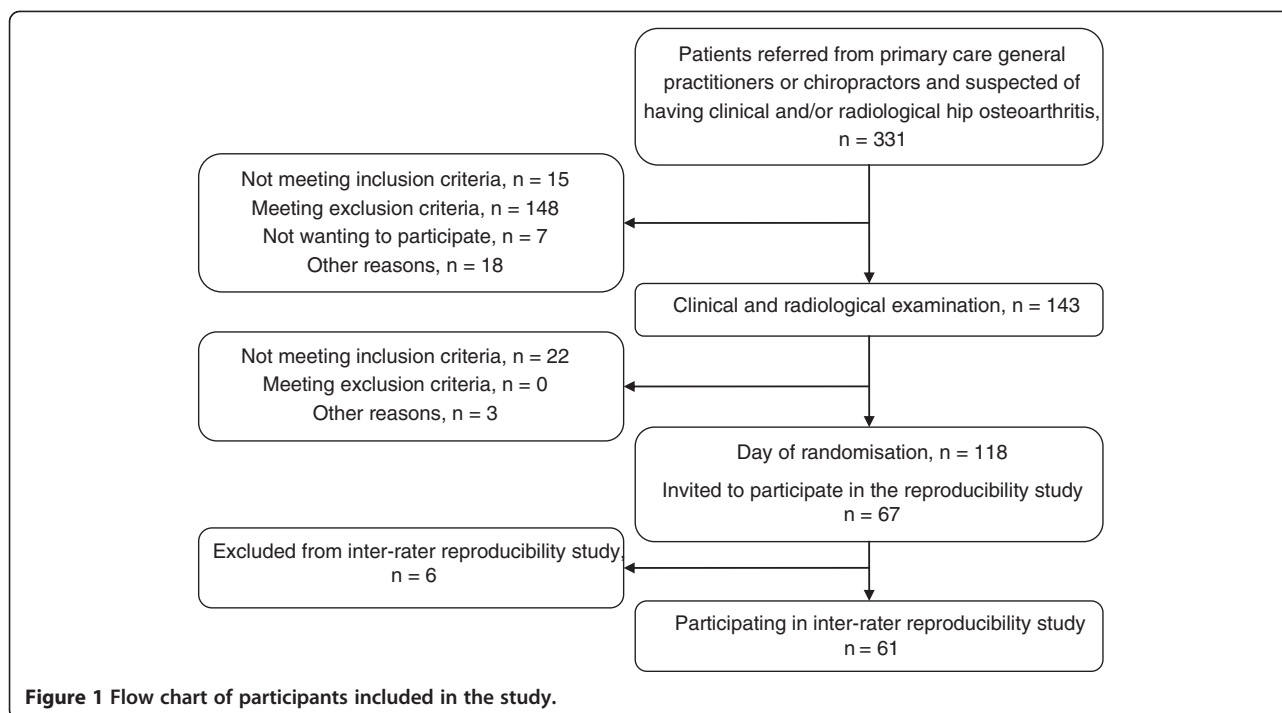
Patients referred from primary care general practitioners or chiropractors and suspected of having clinical and/or radiological hip osteoarthritis, n = 331

Not meeting inclusion criteria, n = 15
Meeting exclusion criteria, n = 148
Not wanting to participate, n = 7
Other reasons, n = 18

Clinical and radiological examination, n = 143

Not meeting inclusion criteria, n = 22
Meeting exclusion criteria, n = 0
Other reasons, n = 3

Day of randomisation, n = 118
Invited to participate in the reproducibility study n = 67

Excluded from inter-rater reproducibility study, n = 6

Participating in inter-rater reproducibility study n = 61

Figure 1 Flow chart of participants included in the study.